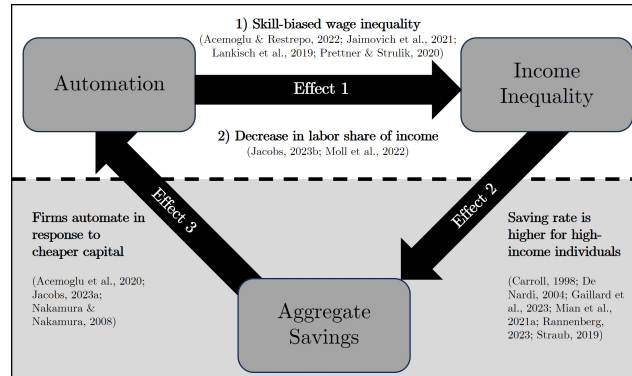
1) Skill-biased wage inequality
(Acemoglu & Restrepo, 2022; Jaimovich et al., 2021; Lankisch et al., 2019; Prettner & Strulik, 2020)

Automation

Effect 1

Income Inequality

2) Decrease in labor share of income
(Jacobs, 2023b; Moll et al., 2022)

Effect 3

Effect 2

Firms automate in response to cheaper capital

(Acemoglu et al., 2020; Jacobs, 2023a; Nakamura & Nakamura, 2008)

Saving rate is higher for high-income individuals

(Carroll, 1998; De Nardi, 2004; Gaillard et al., 2023; Mian et al., 2021a; Rannenberg, 2023; Straub, 2019)

Aggregate Savings